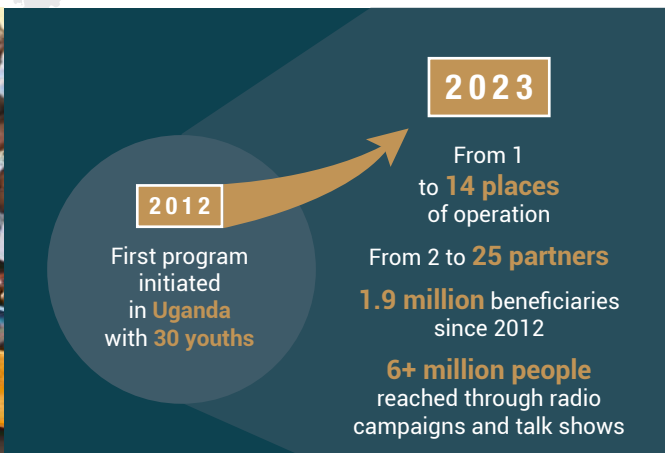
2012

First program initiated in Uganda with 30 youths

2023

From 1 to 14 places of operation

From 2 to 25 partners

1.9 million beneficiaries since 2012

6+ million people reached through radio campaigns and talk shows